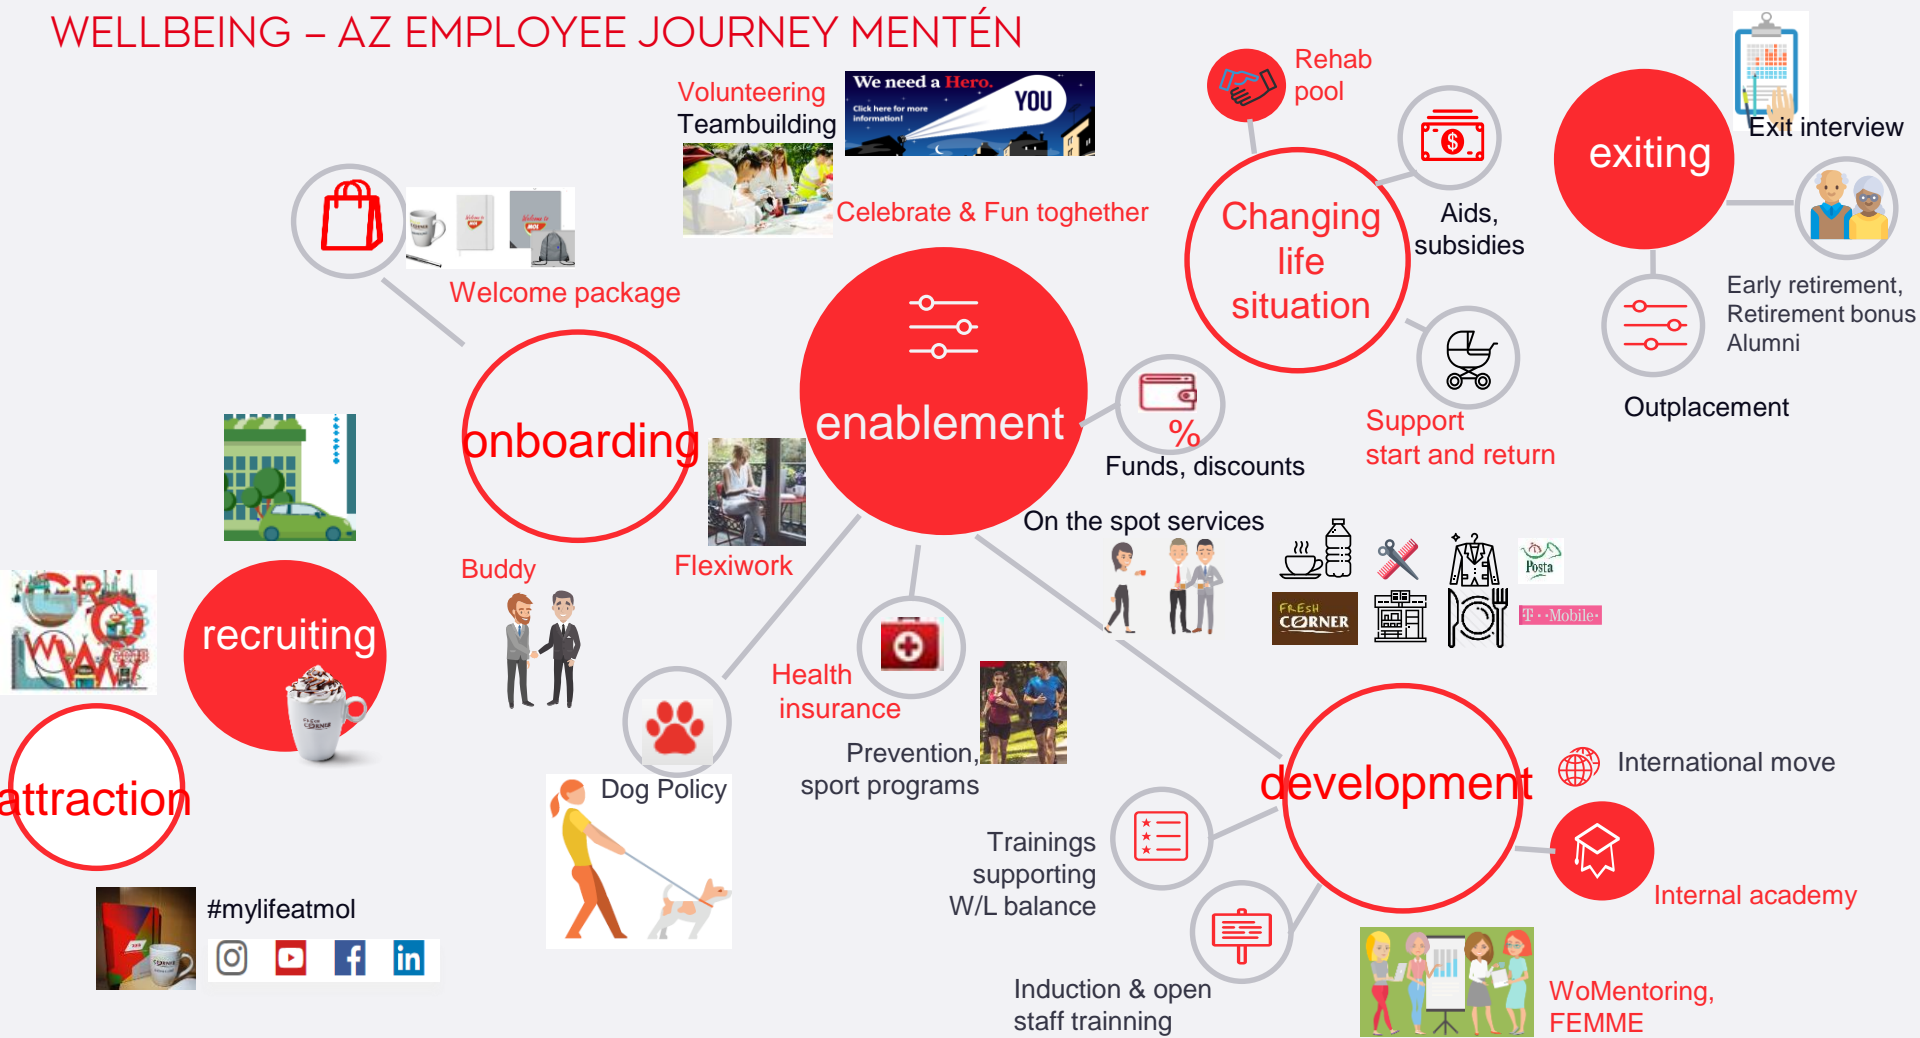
WELLBEING – AZ EMPLOYEE JOURNEY MENTÉN

Volunteering
Teambuilding

We need a Hero.
YOU
Click here for more information!

Celebrate & Fun toghether

Welcome package

Rehab pool

Changing life situation

Aids, subsidies

Support start and return

exiting

Exit interview

Early retirement, Retirement bonus
Alumni

Outplacement

onboarding

enablement

Funds, discounts

On the spot services

FRESH CORNER

Posta

T··Mobile·

Buddy

Flexiwork

recruiting

attraction

Health insurance

Prevention, sport programs

Dog Policy

development

International move

Internal academy

Trainings supporting W/L balance

Induction & open staff trainning

WoMentoring, FEMME

#mylifeatmol